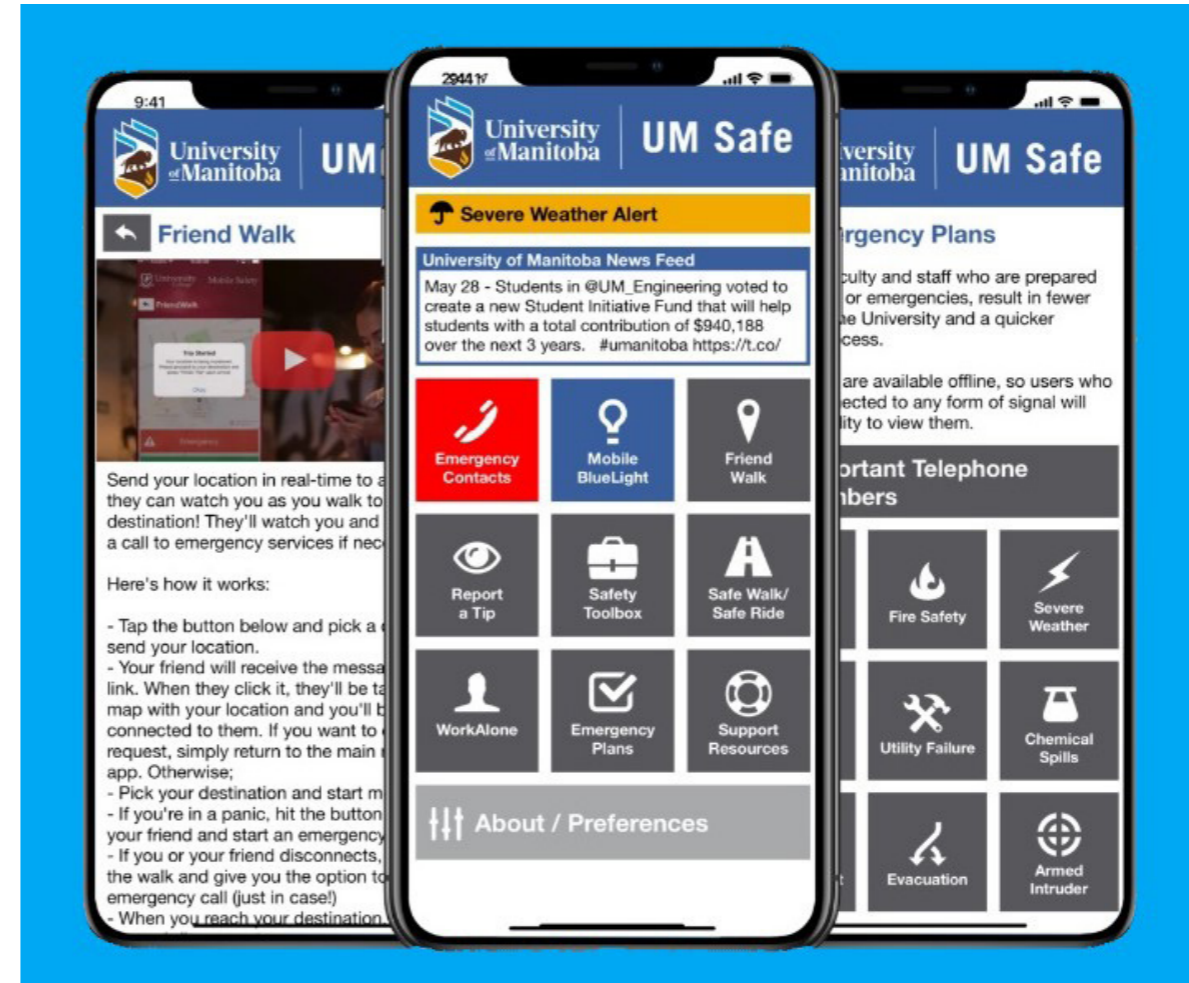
9:41

University of Manitoba | UM

Friend Walk

Send your location in real-time to a they can watch you as you walk to destination! They'll watch you and a call to emergency services if nec

Here's how it works:

- Tap the button below and pick a send your location.
- Your friend will receive the messa link. When they click it, they'll be ta map with your location and you'll b connected to them. If you want to request, simply return to the main app. Otherwise;
- Pick your destination and start m
- If you're in a panic, hit the button your friend and start an emergency
- If you or your friend disconnects, the walk and give you the option to emergency call (just in case!)
- When you reach your destination

2944

University of Manitoba | UM Safe

Severe Weather Alert

University of Manitoba News Feed

May 28 - Students in @UM_Engineering voted to create a new Student Initiative Fund that will help students with a total contribution of $940,188 over the next 3 years. #umanitoba https://t.co/

Emergency Contacts

Mobile BlueLight

Friend Walk

Report a Tip

Safety Toolbox

Safe Walk/ Safe Ride

WorkAlone

Emergency Plans

Support Resources

About / Preferences

versity anitoba | UM Safe

ergency Plans

culty and staff who are prepared or emergencies, result in fewer he University and a quicker cess.

are available offline, so users who ected to any form of signal will lity to view them.

ortant Telephone nbers

Fire Safety

Severe Weather

Utility Failure

Chemical Spills

Evacuation

Armed Intruder